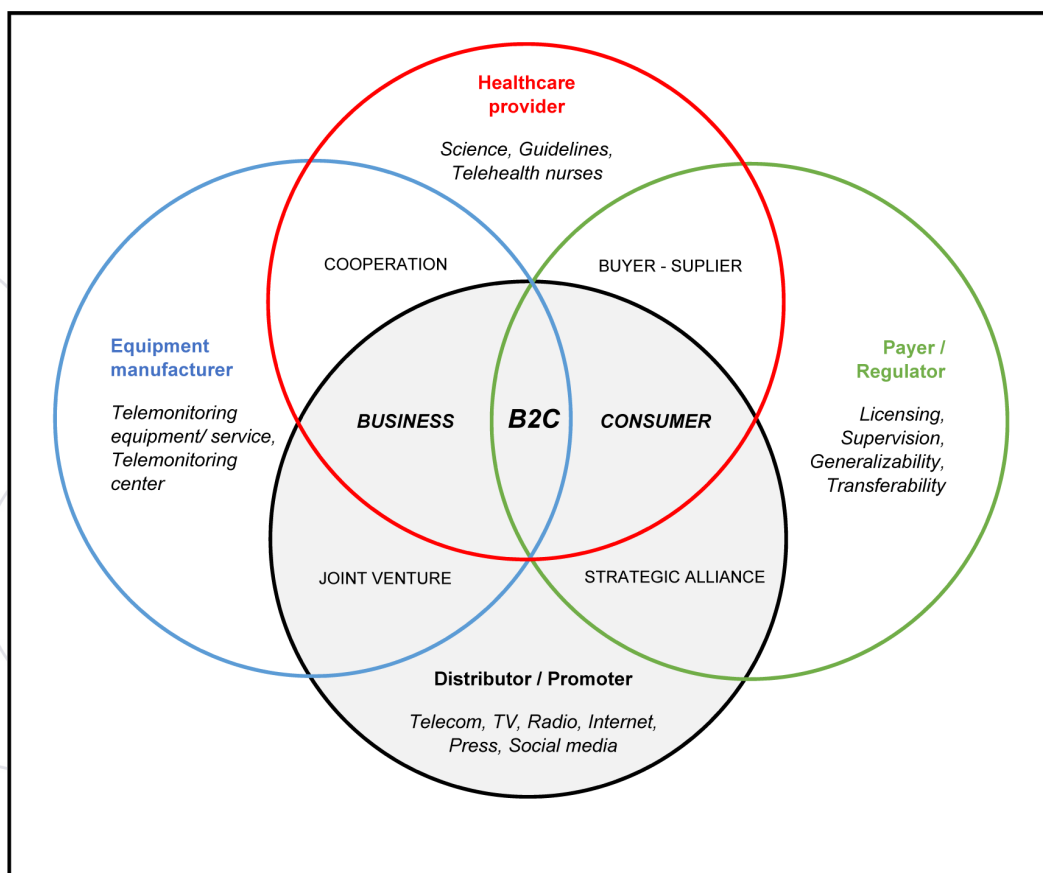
Healthcare provider

Science, Guidelines, Telehealth nurses

COOPERATION

BUYER - SUPLIER

Equipment manufacturer

Telemonitoring equipment/ service, Telemonitoring center

BUSINESS

B2C

CONSUMER

Payer / Regulator

Licensing, Supervision, Generalizability, Transferability

JOINT VENTURE

STRATEGIC ALLIANCE

Distributor / Promoter

Telecom, TV, Radio, Internet, Press, Social media